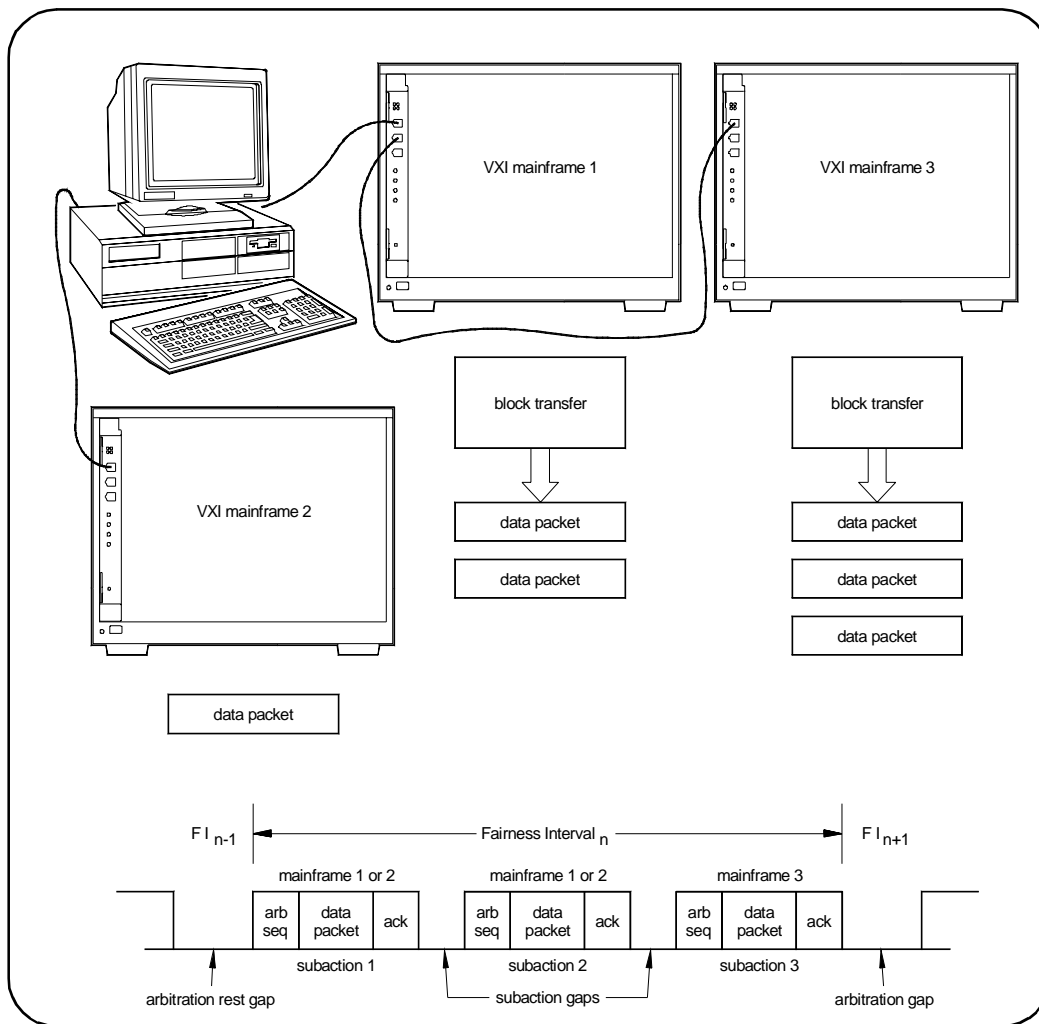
VXI mainframe 1

VXI mainframe 3

block transfer

block transfer

VXI mainframe 2

data packet

data packet

data packet

data packet

data packet

data packet

$FI_{n-1}$

Fairness Interval $_n$

$FI_{n+1}$

mainframe 1 or 2

mainframe 1 or 2

mainframe 3

arb seq

data packet

ack

arb seq

data packet

ack

arb seq

data packet

ack

subaction 1

subaction 2

subaction 3

arbitration rest gap

subaction gaps

arbitration gap